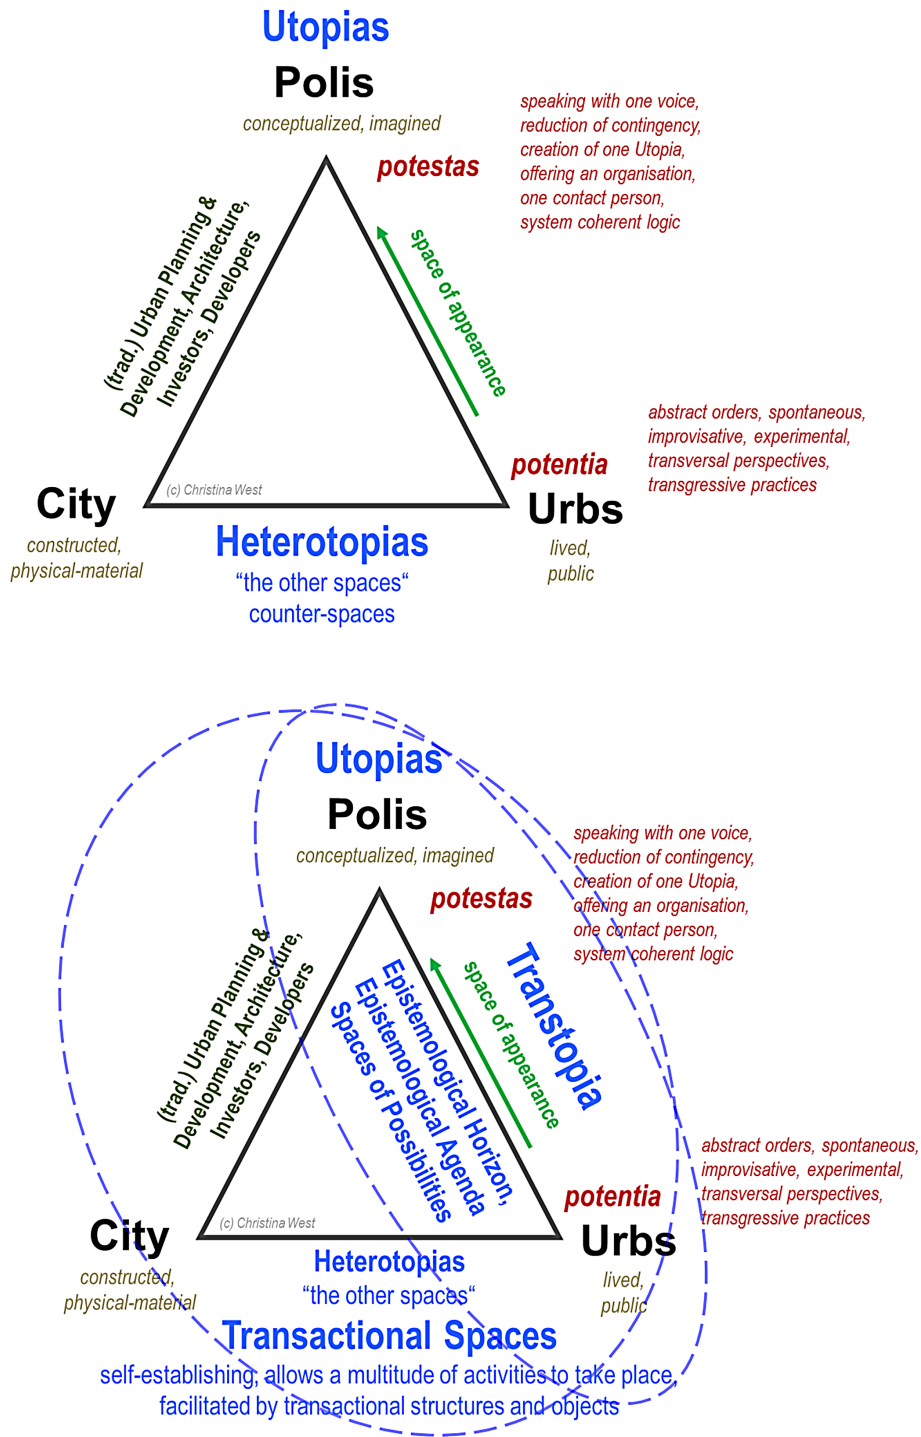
Utopias
Polis
conceptualized, imagined

potestas

speaking with one voice, reduction of contingency, creation of one Utopia, offering an organisation, one contact person, system coherent logic

(trad.) Urban Planning & Development, Architecture, Investors, Developers

space of appearance

abstract orders, spontaneous, improvisative, experimental, transversal perspectives, transgressive practices

potentia

City
constructed, physical-material

(c) Christina West

Urbs
lived, public

Heterotopias
"the other spaces"
counter-spaces

Utopias
Polis
conceptualized, imagined

potestas

speaking with one voice, reduction of contingency, creation of one Utopia, offering an organisation, one contact person, system coherent logic

(trad.) Urban Planning & Development, Architecture, Investors, Developers

Epistemological Horizon, Epistemological Agenda Spaces of Possibilities

space of appearance

Transtopia

abstract orders, spontaneous, improvisative, experimental, transversal perspectives, transgressive practices

potentia

City
constructed, physical-material

(c) Christina West

Urbs
lived, public

Heterotopias
"the other spaces"

Transactional Spaces
self-establishing, allows a multitude of activities to take place, facilitated by transactional structures and objects